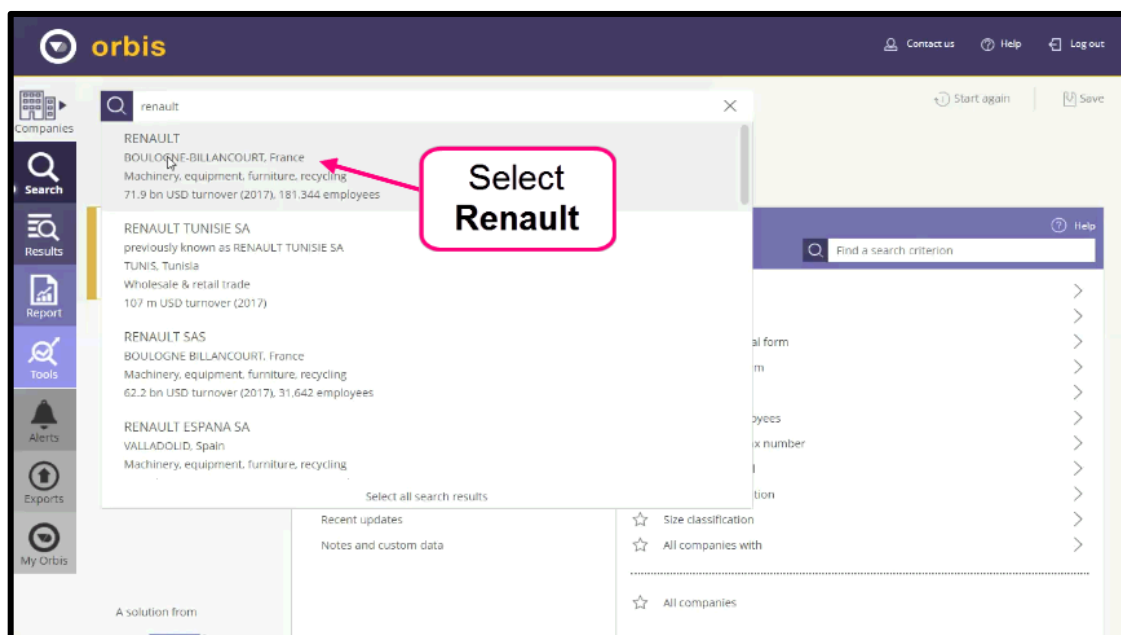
orbis

Contact us Help Log out

Companies

Search

Results

Report

Tools

Alerts

Exports

My Orbis

renault

Start again Save

RENAULT
BOULOGNE-BILLANCOURT, France
Machinery, equipment, furniture, recycling
71.9 bn USD turnover (2017), 181,344 employees

Select Renault

RENAULT TUNISIE SA
previously known as RENAULT TUNISIE SA
TUNIS, Tunisia
Wholesale & retail trade
107 m USD turnover (2017)

RENAULT SAS
BOULOGNE BILLANCOURT, France
Machinery, equipment, furniture, recycling
62.2 bn USD turnover (2017), 31,642 employees

RENAULT ESPANA SA
VALLADOLID, Spain
Machinery, equipment, furniture, recycling

Select all search results

Help

Find a search criterion

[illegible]al form
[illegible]m
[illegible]oyees
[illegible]x number
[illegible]tion
Size classification
All companies with

Recent updates
Notes and custom data

All companies

A solution from